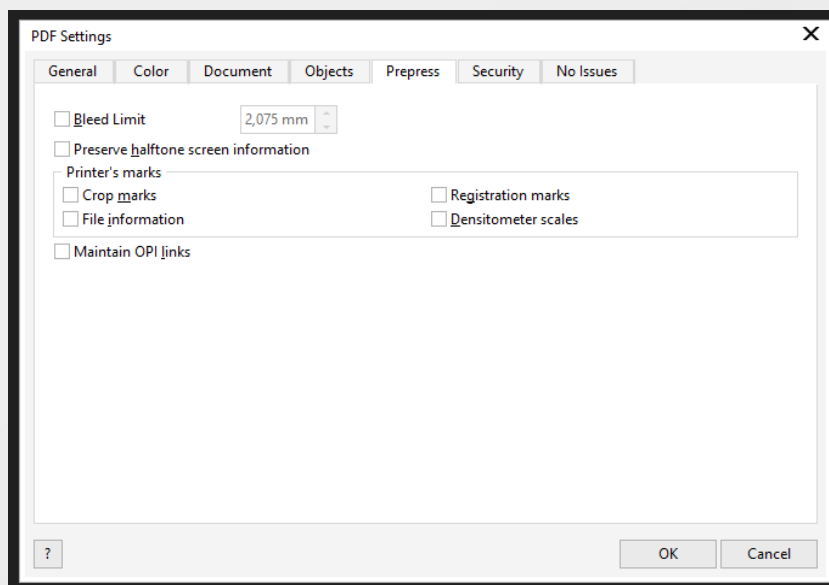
PDF Settings

General | Color | Document | Objects | Prepress | Security | No Issues

Bleed Limit 2,075 mm

Preserve halftone screen information

Printer's marks

Crop marks

Registration marks

File information

Densitometer scales

Maintain OPI links

?

OK

Cancel